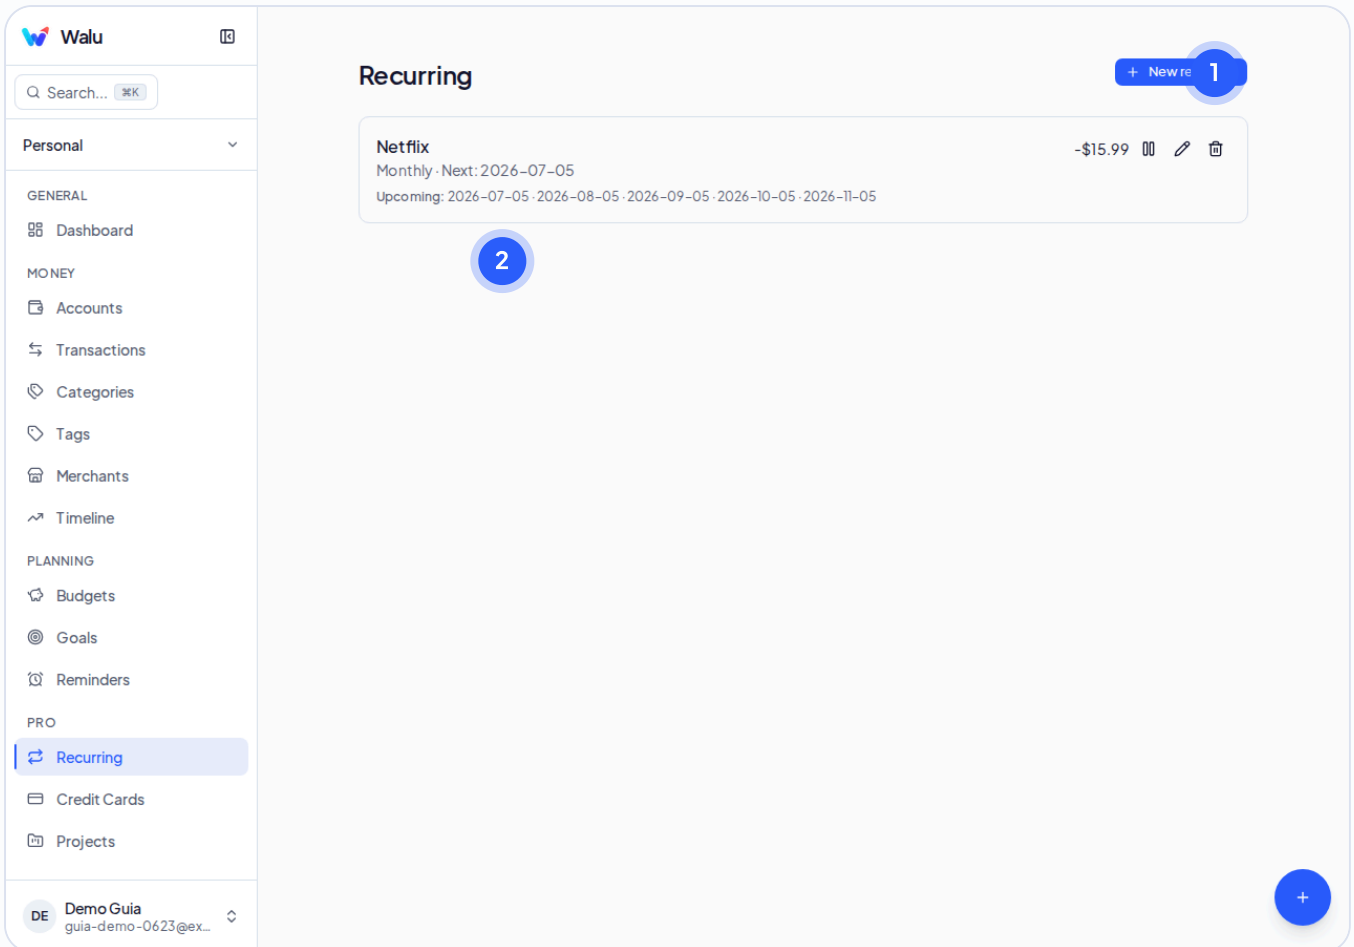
Walu

Search... ⌘K

Personal

GENERAL
Dashboard

MONEY
Accounts
Transactions
Categories
Tags
Merchants
Timeline

PLANNING
Budgets
Goals
Reminders

PRO
Recurring
Credit Cards
Projects

DE Demo Guia
guia-demo-0623@ex...

Recurring

+ New re

1

Netflix
Monthly · Next: 2026-07-05
Upcoming: 2026-07-05 · 2026-08-05 · 2026-09-05 · 2026-10-05 · 2026-11-05

-$15.99

2

+